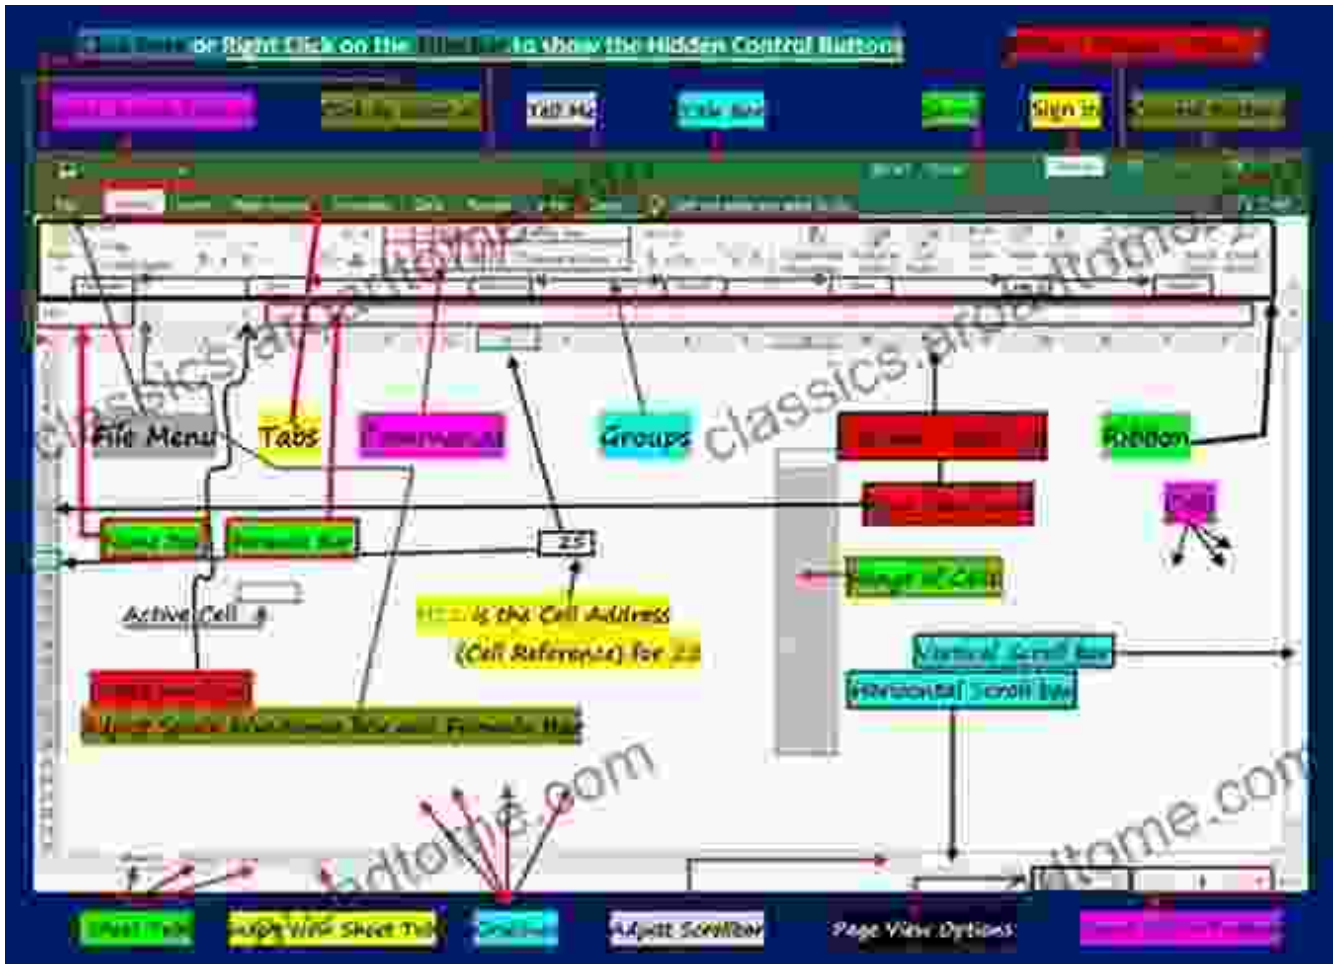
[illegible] or Right Click on the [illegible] to show the Hidden Control Buttons

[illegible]

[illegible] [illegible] Tell Me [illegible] Share Sign in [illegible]

File Menu Tabs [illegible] Groups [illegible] Ribbon

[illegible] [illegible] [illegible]

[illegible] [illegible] 23

Range of Cells

Active Cell

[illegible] is the Cell Address

(Cell Reference) for 23

Vertical Scroll Bar

Horizontal Scroll Bar

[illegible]

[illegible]

Sheet Tabs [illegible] Sheet Tab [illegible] Adjust Scrollbar Page View Options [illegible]

classics.aroadtome.com